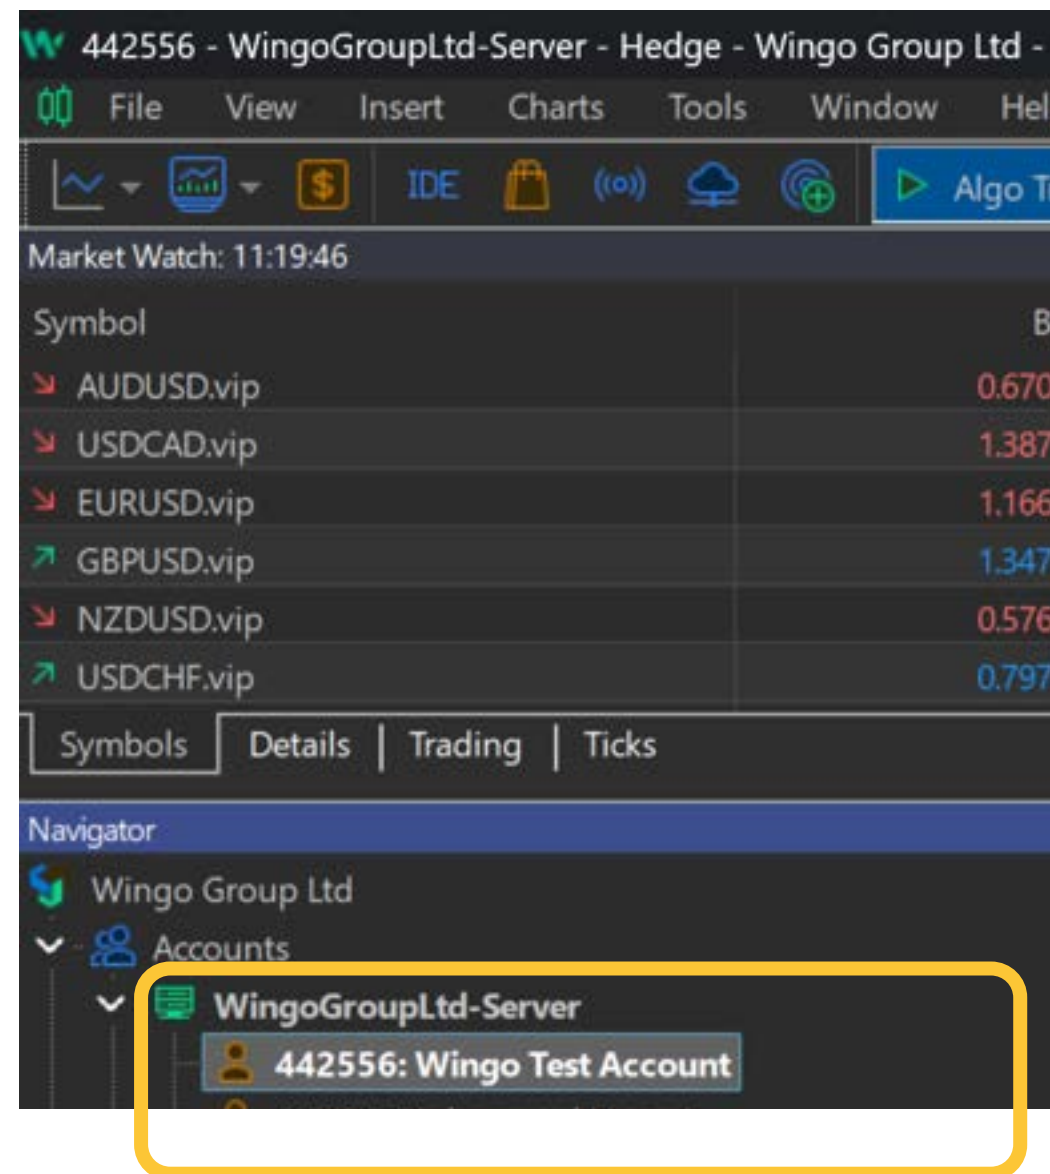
442556 - WingoGroupLtd-Server - Hedge - Wingo Group Ltd -

File View Insert Charts Tools Window Hel

IDE Algo T

Market Watch: 11:19:46

| Symbol | B |
|---|---|
| AUDUSD.vip | 0.670 |
| USDCAD.vip | 1.387 |
| EURUSD.vip | 1.166 |
| GBPUSD.vip | 1.347 |
| NZDUSD.vip | 0.576 |
| USDCHF.vip | 0.797 |

Symbols | Details | Trading | Ticks

Navigator

Wingo Group Ltd

Accounts

WingoGroupLtd-Server

442556: Wingo Test Account